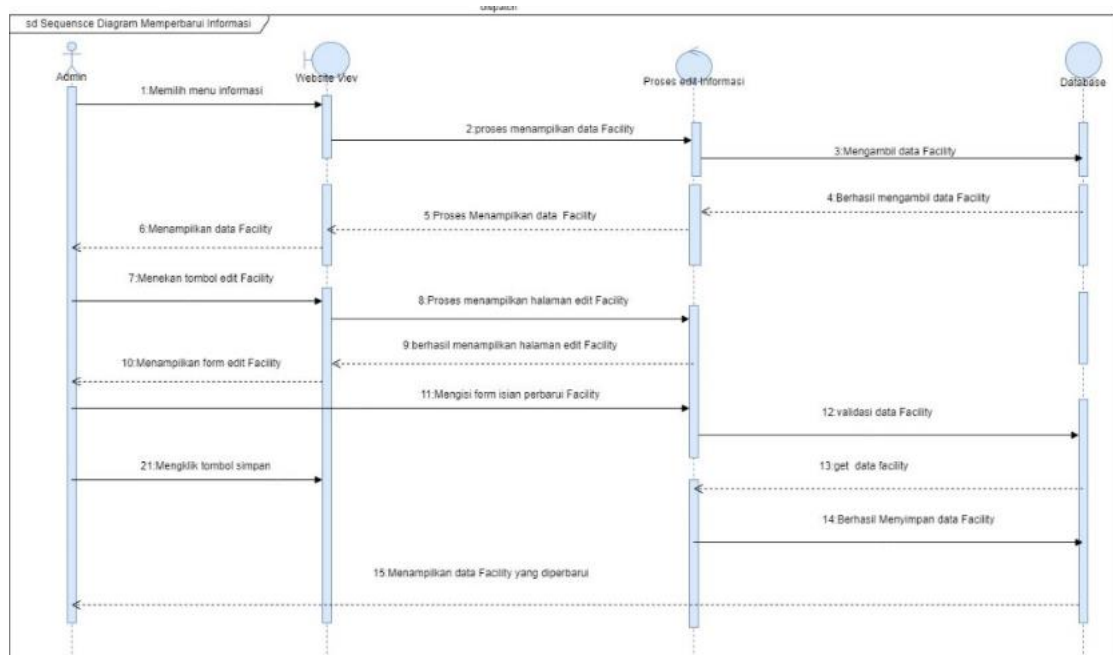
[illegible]

sd Sequensce Diagram Memperbarui Informasi

Admin

Website View

Proses edit informasi

Database

1:Memilih menu informasi

2:proses menampilkan data Facility

3:Mengambil data Facility

4:Berhasil mengambil data Facility

5:Proses Menampilkan data Facility

6:Menampilkan data Facility

7:Menekan tombol edit Facility

8:Proses menampilkan halaman edit Facility

9:berhasil menampilkan halaman edit Facility

10:Menampilkan form edit Facility

11:Mengisi form isian perbarui Facility

12:validasi data Facility

21:Mengklik tombol simpan

13:get data facility

14:Berhasil Menyimpan data Facility

15:Menampilkan data Facility yang diperbarui